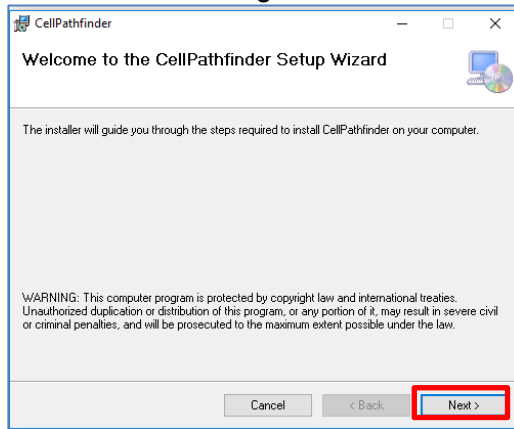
CellPathfinder

Welcome to the CellPathfinder Setup Wizard

The installer will guide you through the steps required to install CellPathfinder on your computer.

WARNING: This computer program is protected by copyright law and international treaties. Unauthorized duplication or distribution of this program, or any portion of it, may result in severe civil or criminal penalties, and will be prosecuted to the maximum extent possible under the law.

Cancel
< Back
Next >